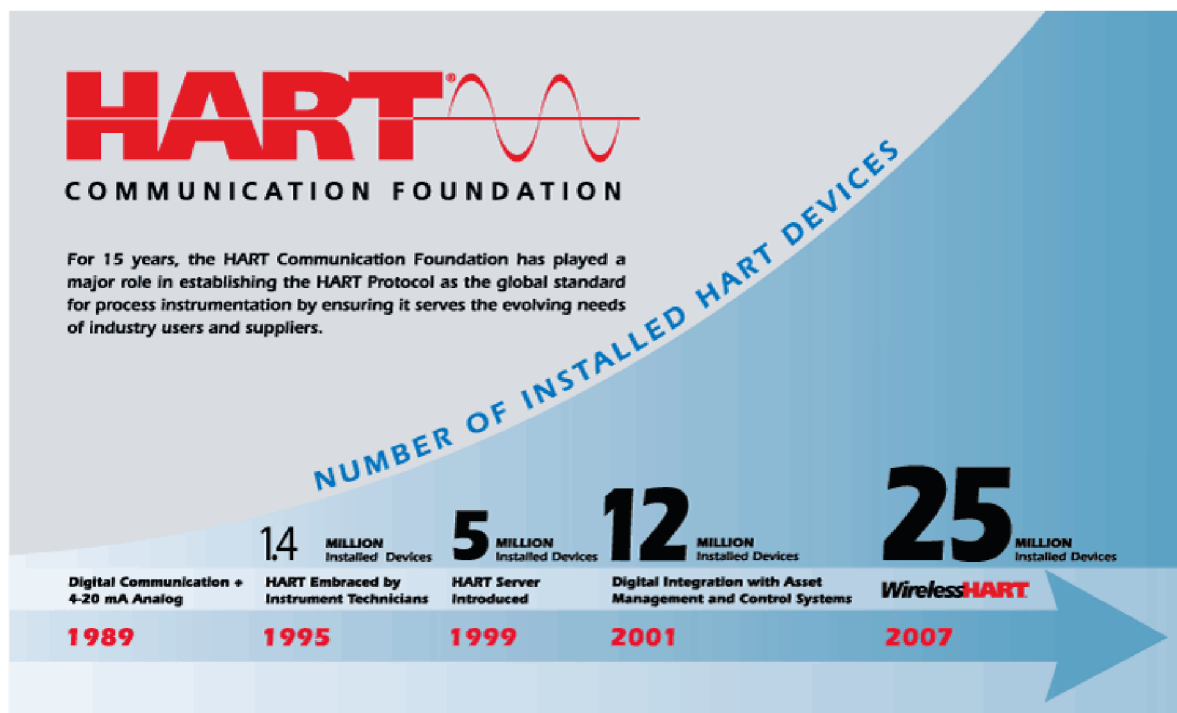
HART®

COMMUNICATION FOUNDATION

For 15 years, the HART Communication Foundation has played a major role in establishing the HART Protocol as the global standard for process instrumentation by ensuring it serves the evolving needs of industry users and suppliers.

NUMBER OF INSTALLED HART DEVICES

1.4 MILLION Installed Devices

5 MILLION Installed Devices

12 MILLION Installed Devices

25 MILLION Installed Devices

Digital Communication + 4-20 mA Analog

1989

HART Embraced by Instrument Technicians

1995

HART Server Introduced

1999

Digital Integration with Asset Management and Control Systems

2001

WirelessHART

2007